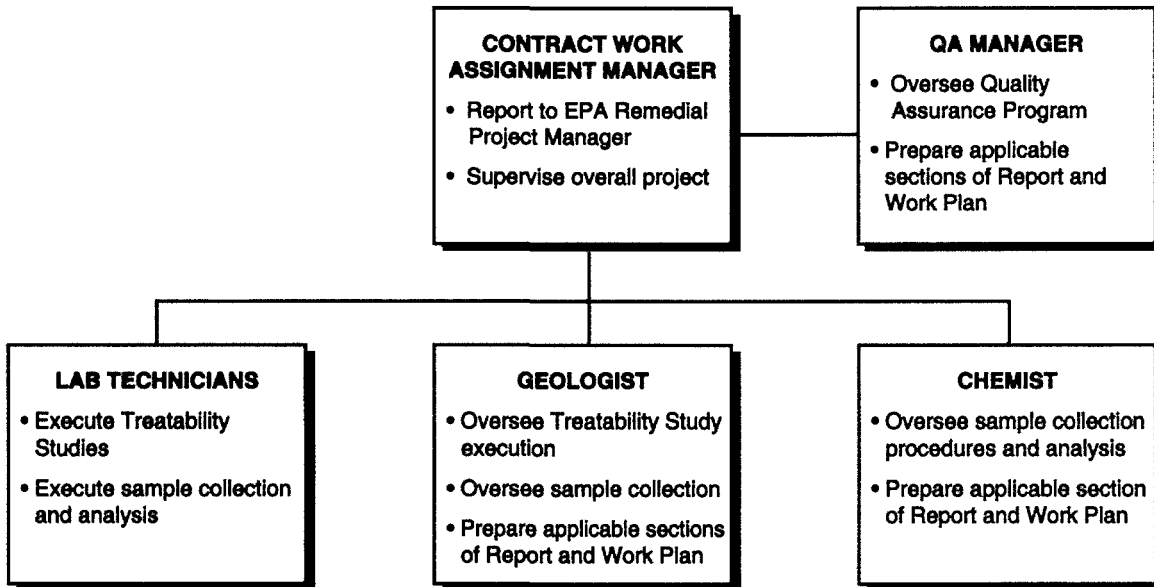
CONTRACT WORK ASSIGNMENT MANAGER

• Report to EPA Remedial Project Manager

• Supervise overall project

QA MANAGER

• Oversee Quality Assurance Program

• Prepare applicable sections of Report and Work Plan

LAB TECHNICIANS

• Execute Treatability Studies

• Execute sample collection and analysis

GEOLOGIST

• Oversee Treatability Study execution

• Oversee sample collection

• Prepare applicable sections of Report and Work Plan

CHEMIST

• Oversee sample collection procedures and analysis

• Prepare applicable section of Report and Work Plan